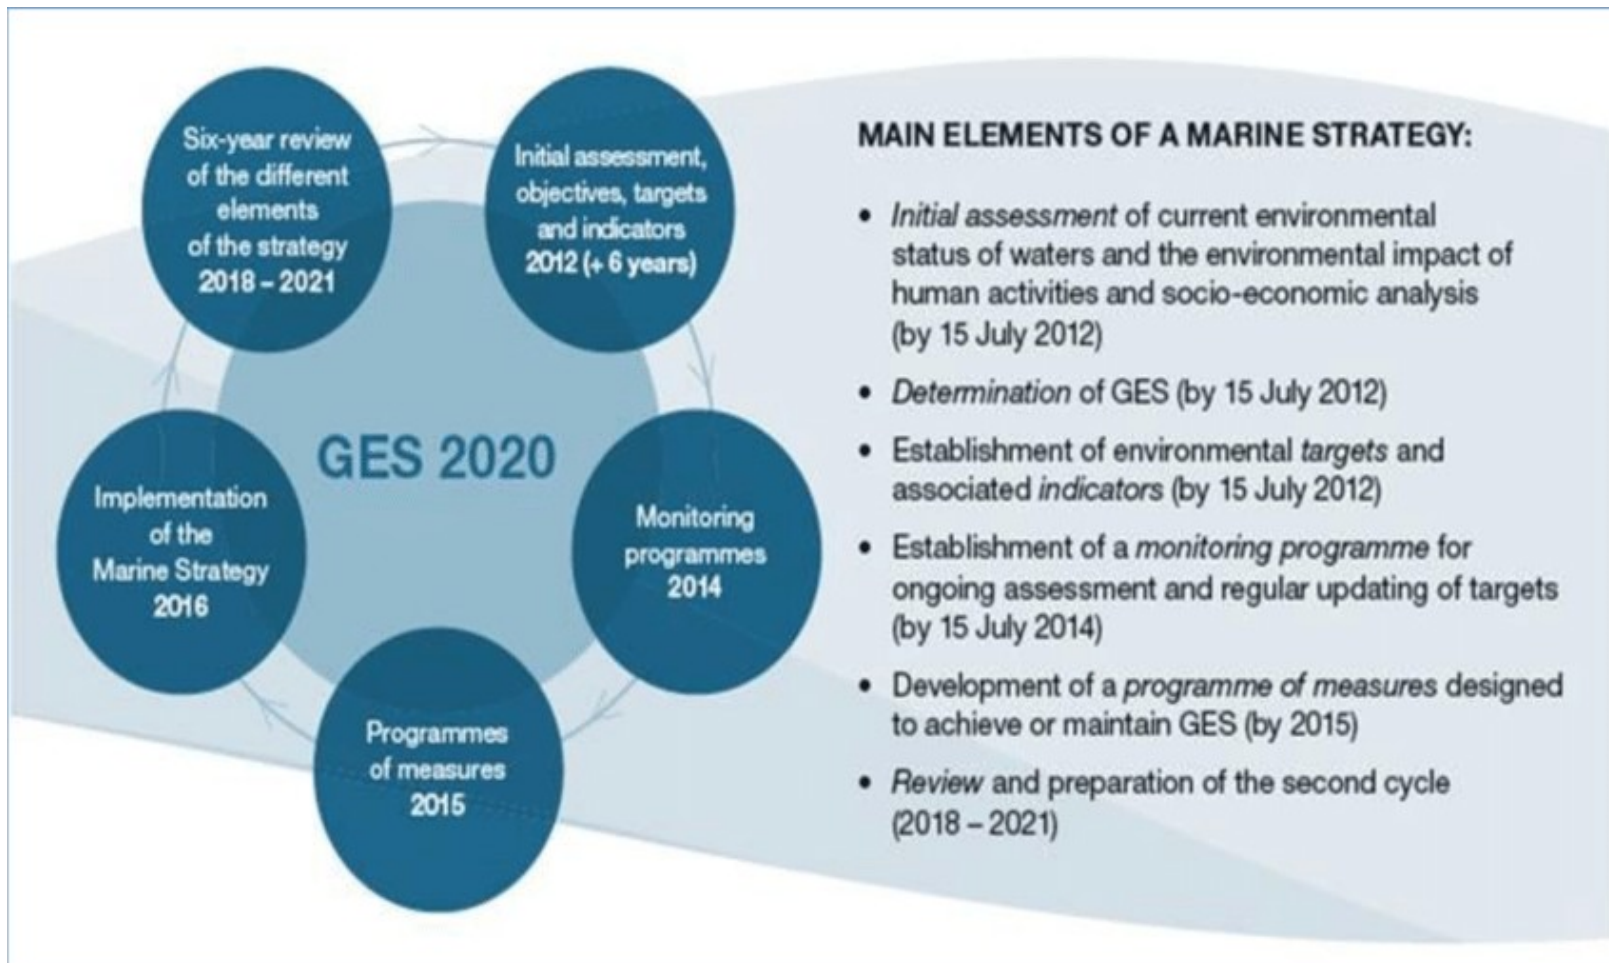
Six-year review of the different elements of the strategy 2018 – 2021

Initial assessment, objectives, targets and indicators 2012 (+ 6 years)

Monitoring programmes 2014

Programmes of measures 2015

Implementation of the Marine Strategy 2016

GES 2020

MAIN ELEMENTS OF A MARINE STRATEGY:

- Initial assessment of current environmental status of waters and the environmental impact of human activities and socio-economic analysis (by 15 July 2012)
- Determination of GES (by 15 July 2012)
- Establishment of environmental targets and associated indicators (by 15 July 2012)
- Establishment of a monitoring programme for ongoing assessment and regular updating of targets (by 15 July 2014)
- Development of a programme of measures designed to achieve or maintain GES (by 2015)
- Review and preparation of the second cycle (2018 – 2021)